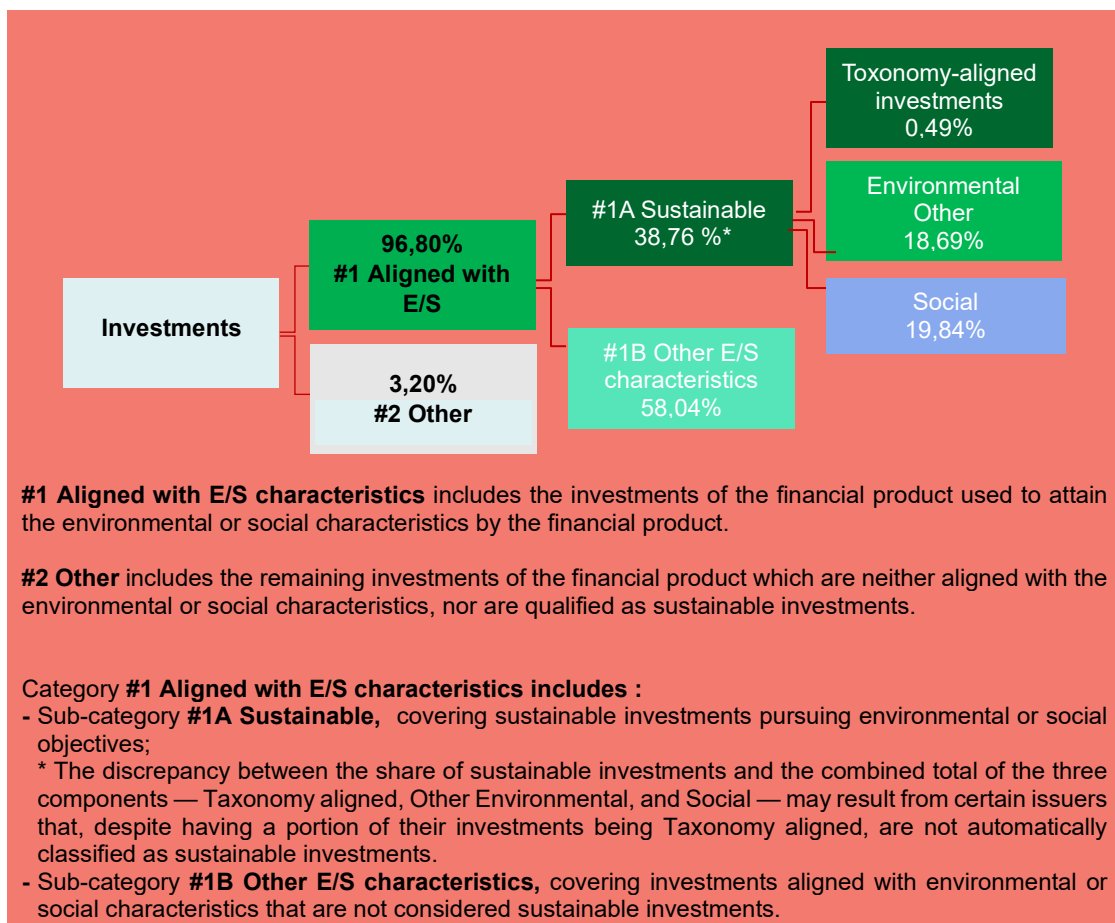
Toxonomy-aligned investments 0,49%

Environmental Other 18,69%

#1A Sustainable 38,76 %*

96,80%
#1 Aligned with E/S

Social 19,84%

Investments

#1B Other E/S characteristics 58,04%

3,20%
#2 Other

**#1 Aligned with E/S characteristics** includes the investments of the financial product used to attain the environmental or social characteristics by the financial product.

**#2 Other** includes the remaining investments of the financial product which are neither aligned with the environmental or social characteristics, nor are qualified as sustainable investments.

Category **#1 Aligned with E/S characteristics includes :**
- Sub-category **#1A Sustainable,** covering sustainable investments pursuing environmental or social objectives;
* The discrepancy between the share of sustainable investments and the combined total of the three components — Taxonomy aligned, Other Environmental, and Social — may result from certain issuers that, despite having a portion of their investments being Taxonomy aligned, are not automatically classified as sustainable investments.
- Sub-category **#1B Other E/S characteristics,** covering investments aligned with environmental or social characteristics that are not considered sustainable investments.